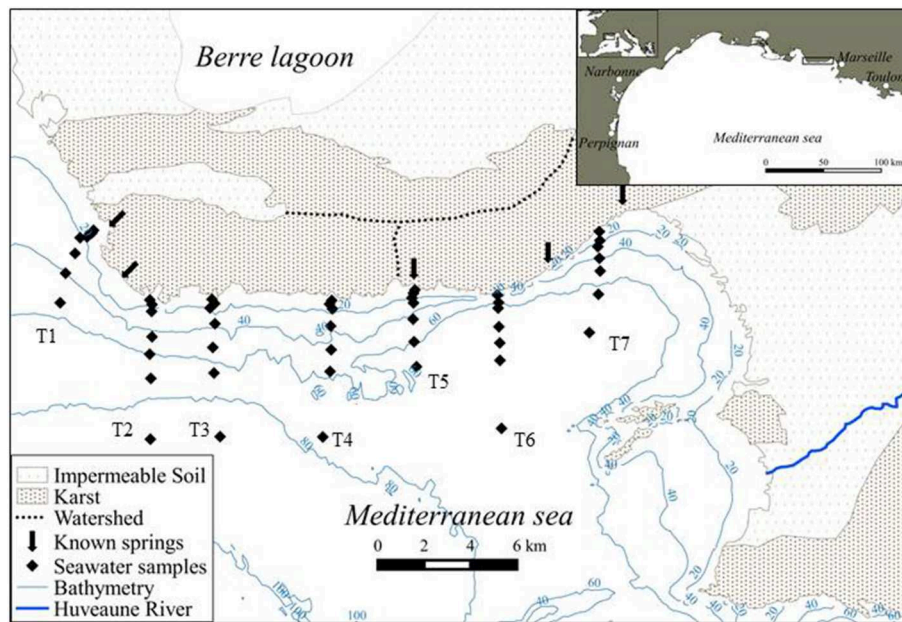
Berre lagoon

Narbonne
Marseille
Toulon
Perpignan
Mediterranean sea
0 50 100 km

T1
T2
T3
T4
T5
T6
T7

20
40
60
20
40
60
20
40
20
40
20
40
20
40
20
40
60
80
80
100
40
60
40
60
100

Mediterranean sea

0 2 4 6 km

Impermeable Soil
Karst
Watershed
Known springs
Seawater samples
Bathymetry
Huveaune River